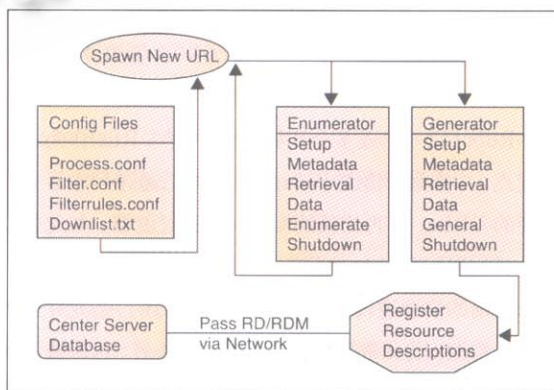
Spawn New URL

Config Files
Process.conf
Filter.conf
Filterrules.conf
Downlist.txt

Enumerator
Setup
Metadata
Retrieval
Data
Enumerate
Shutdown

Generator
Setup
Metadata
Retrieval
Data
General
Shutdown

Center Server
Database

Pass RD/RDM
via Network

Register
Resource
Descriptions